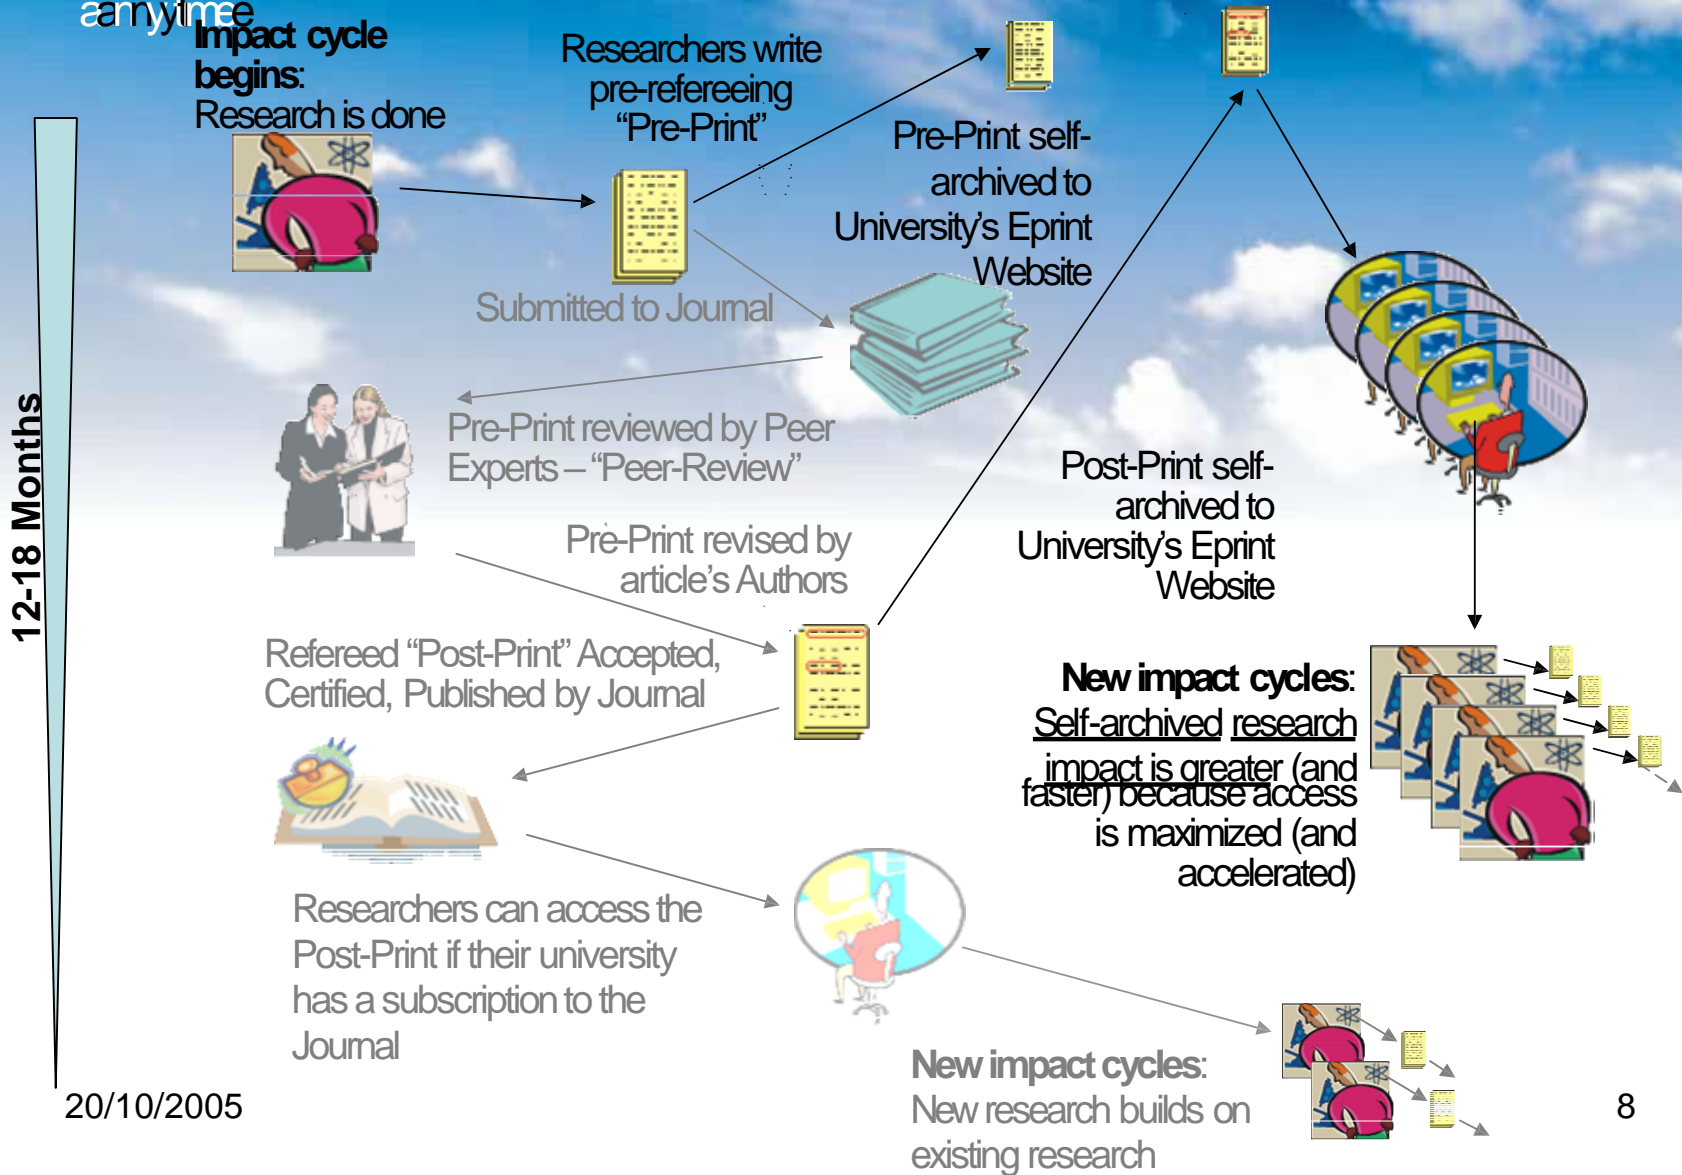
anytime

**Impact cycle begins**:
Research is done

Researchers write pre-refereeing "Pre-Print"

Pre-Print self-archived to University's Eprint Website

Submitted to Journal

12-18 Months

Pre-Print reviewed by Peer Experts – "Peer-Review"

Pre-Print revised by article's Authors

Post-Print self-archived to University's Eprint Website

Refereed "Post-Print" Accepted, Certified, Published by Journal

**New impact cycles**:
Self-archived research impact is greater (and faster) because access is maximized (and accelerated)

Researchers can access the Post-Print if their university has a subscription to the Journal

**New impact cycles**:
New research builds on existing research

20/10/2005

8